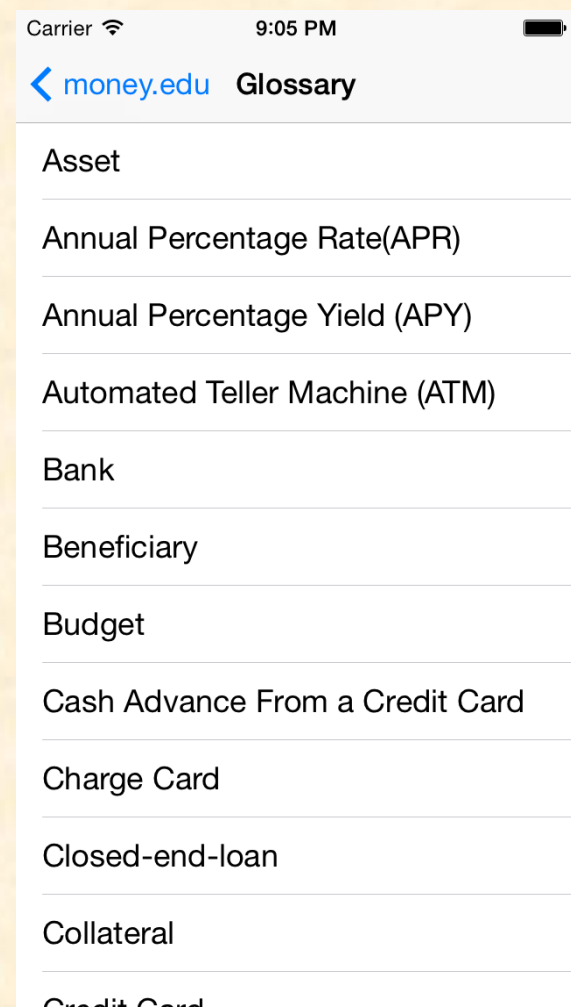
Carrier 9:05 PM

money.edu Glossary

Asset

Annual Percentage Rate(APR)

Annual Percentage Yield (APY)

Automated Teller Machine (ATM)

Bank

Beneficiary

Budget

Cash Advance From a Credit Card

Charge Card

Closed-end-loan

Collateral

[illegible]